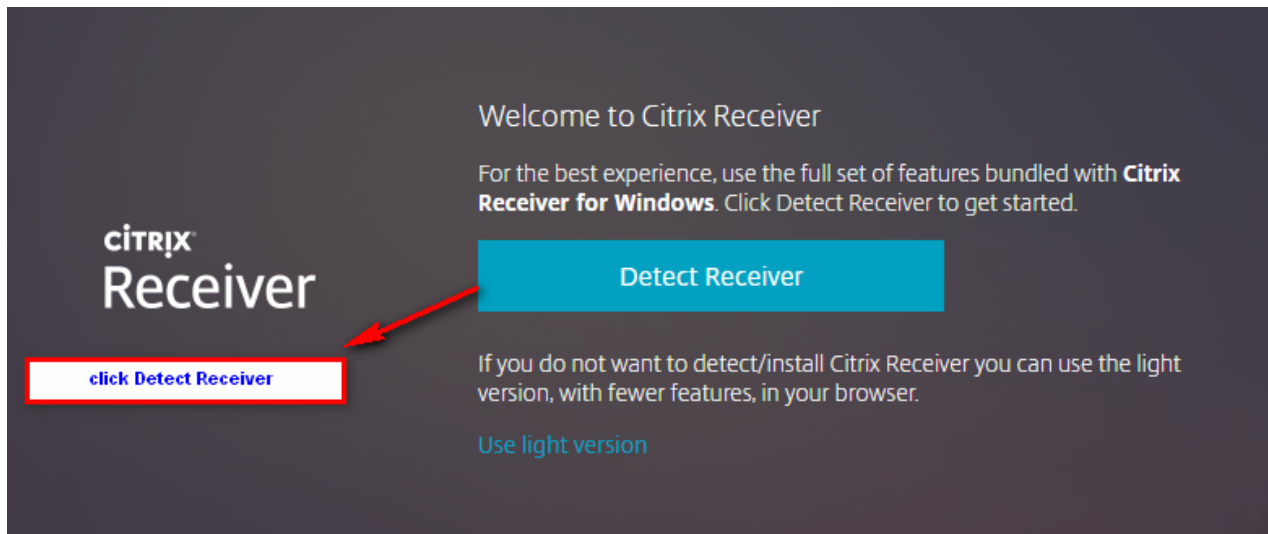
CiTRIX®
Receiver

click Detect Receiver

Welcome to Citrix Receiver

For the best experience, use the full set of features bundled with **Citrix Receiver for Windows**. Click Detect Receiver to get started.

Detect Receiver

If you do not want to detect/install Citrix Receiver you can use the light version, with fewer features, in your browser.

Use light version